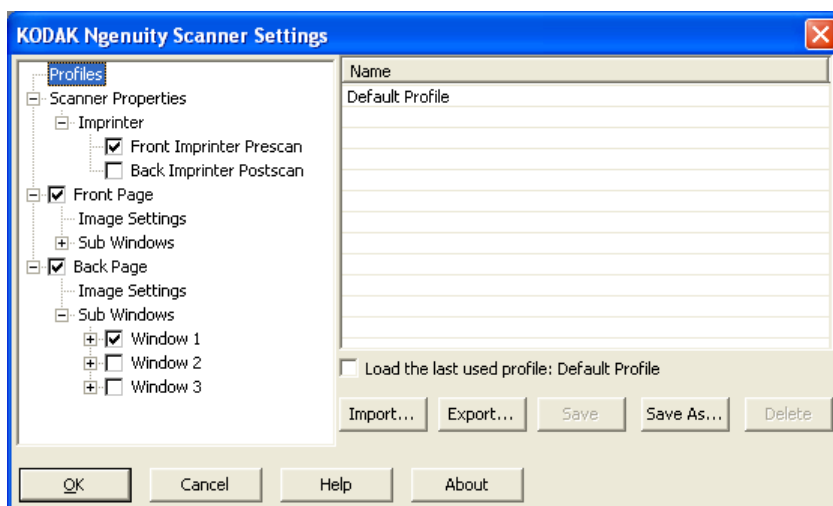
KODAK Ngenuity Scanner Settings

Profiles
Scanner Properties
Imprinter
Front Imprinter Prescan
Back Imprinter Postscan
Front Page
Image Settings
Sub Windows
Back Page
Image Settings
Sub Windows
Window 1
Window 2
Window 3

| Name |
|---|
| Default Profile |

Load the last used profile: Default Profile

Import... Export... Save Save As... Delete

OK Cancel Help About